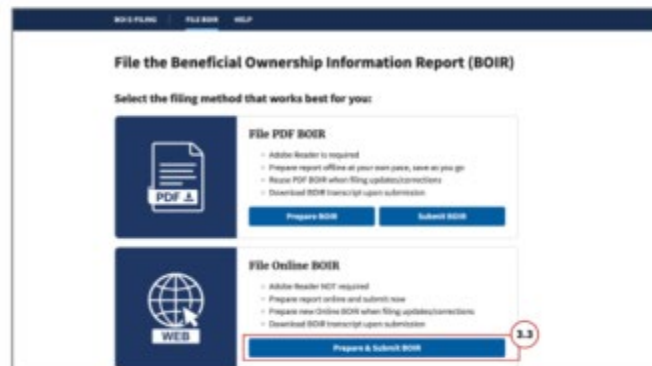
BOI E-FILING | FILE BOIR HELP

File the Beneficial Ownership Information Report (BOIR)

Select the filing method that works best for you:

PDF

File PDF BOIR

- Adobe Reader is required
- Prepare report offline at your own pace, save as you go
- Reuse PDF BOIR when filing updates/corrections
- Download BOIR transcript upon submission

Prepare BOIR

Submit BOIR

WEB

File Online BOIR

- Adobe Reader NOT required
- Prepare report online and submit now
- Prepare new Online BOIR when filing updates/corrections
- Download BOIR transcript upon submission

Prepare & Submit BOIR

3.3